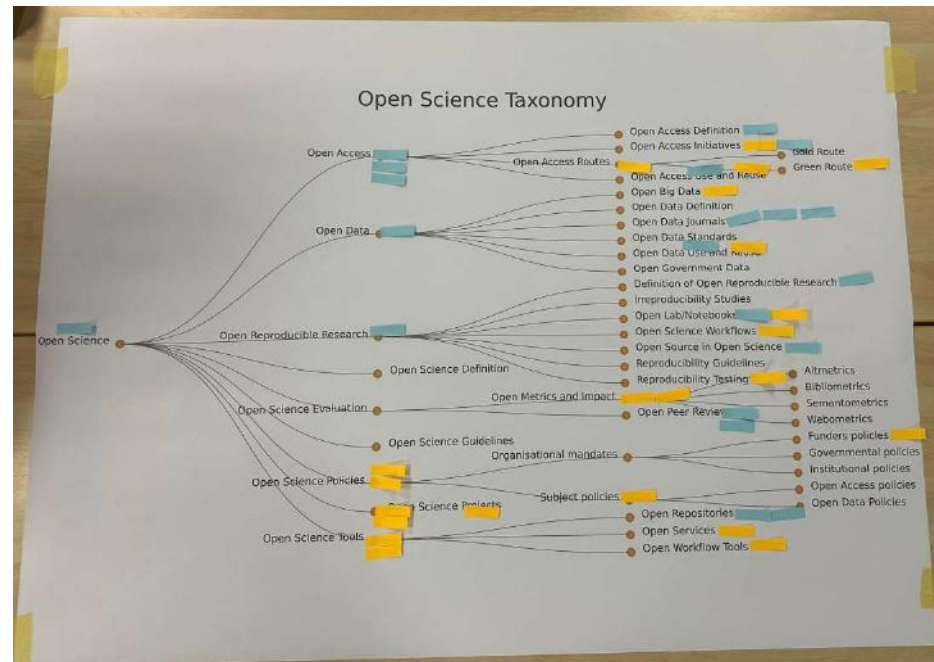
Open Science Taxonomy

Open Science

Open Access
Open Access Definition
Open Access Initiatives
Open Access Routes
Gold Route
Green Route
Open Access Use and Reuse

Open Data
Open Big Data
Open Data Definition
Open Data Journals
Open Data Standards
Open Data Use and Reuse
Open Government Data

Open Reproducible Research
Definition of Open Reproducible Research
Irreproducibility Studies
Open Lab/Notebooks
Open Science Workflows
Open Source in Open Science
Reproducibility Guidelines
Reproducibility Testing

Open Science Definition

Open Science Evaluation
Open Metrics and Impact
Altmetrics
Bibliometrics
Semantometrics
Webometrics
Open Peer Review

Open Science Guidelines

Open Science Policies
Organisational mandates
Funders policies
Governmental policies
Institutional policies
Subject policies
Open Access policies
Open Data Policies

Open Science Projects

Open Science Tools
Open Repositories
Open Services
Open Workflow Tools